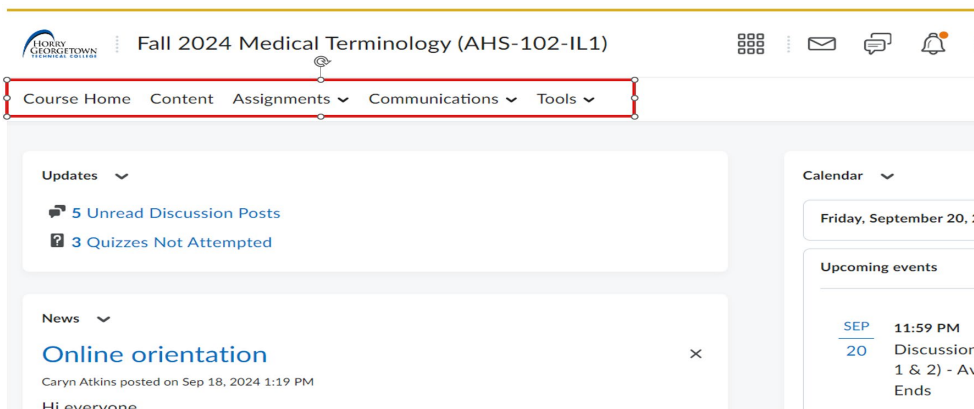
HORRY GEORGETOWN TECHNICAL COLLEGE

Fall 2024 Medical Terminology (AHS-102-IL1)

Course Home Content Assignments Communications Tools

Updates

5 Unread Discussion Posts

3 Quizzes Not Attempted

News

Online orientation

Caryn Atkins posted on Sep 18, 2024 1:19 PM

Hi everyone

Calendar

Friday, September 20, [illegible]

Upcoming events

SEP 20

11:59 PM

Discussion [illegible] 1 & 2) - Av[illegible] Ends